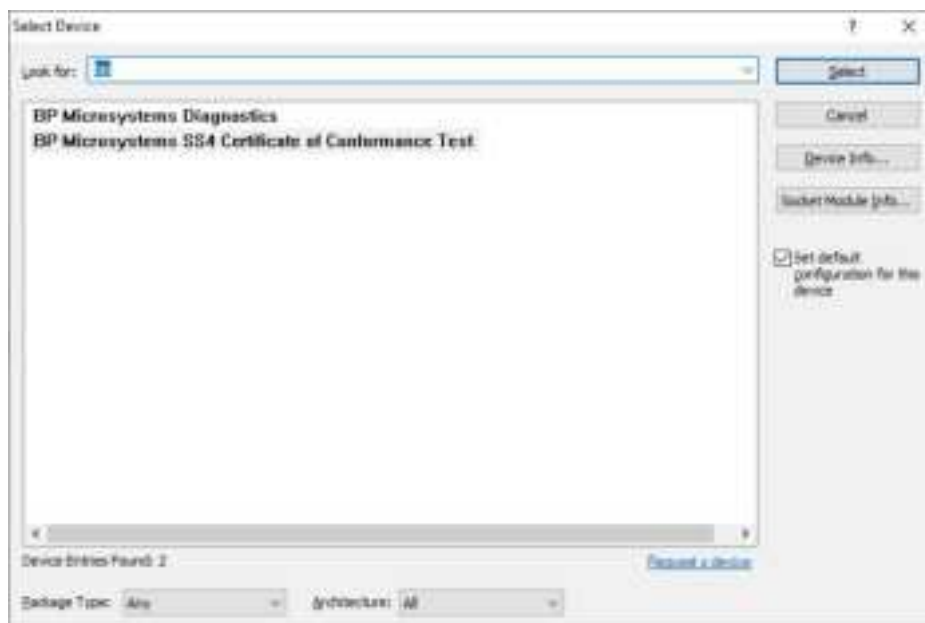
Select Device

? ×

Look for:

Select

Cancel

Device Info...

Socket Module Info...

BP Microsystems Diagnostics
BP Microsystems SS4 Certificate of Conformance Test

Set default configuration for this device

Device Entries Found: 2

Request a device

Package Type: Any

Architecture: All